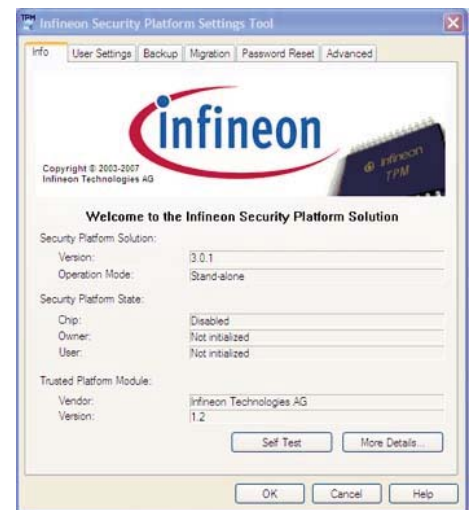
TPM Infineon Security Platform Settings Tool

Info | User Settings | Backup | Migration | Password Reset | Advanced

Infineon

Copyright © 2003-2007 Infineon Technologies AG

Infineon TPM

Welcome to the Infineon Security Platform Solution

Security Platform Solution:

Version: 3.0.1
Operation Mode: Stand-alone

Security Platform State:

Chip: Disabled
Owner: Not initialized
User: Not initialized

Trusted Platform Module:

Vendor: Infineon Technologies AG
Version: 1.2

Self Test | More Details...

OK | Cancel | Help